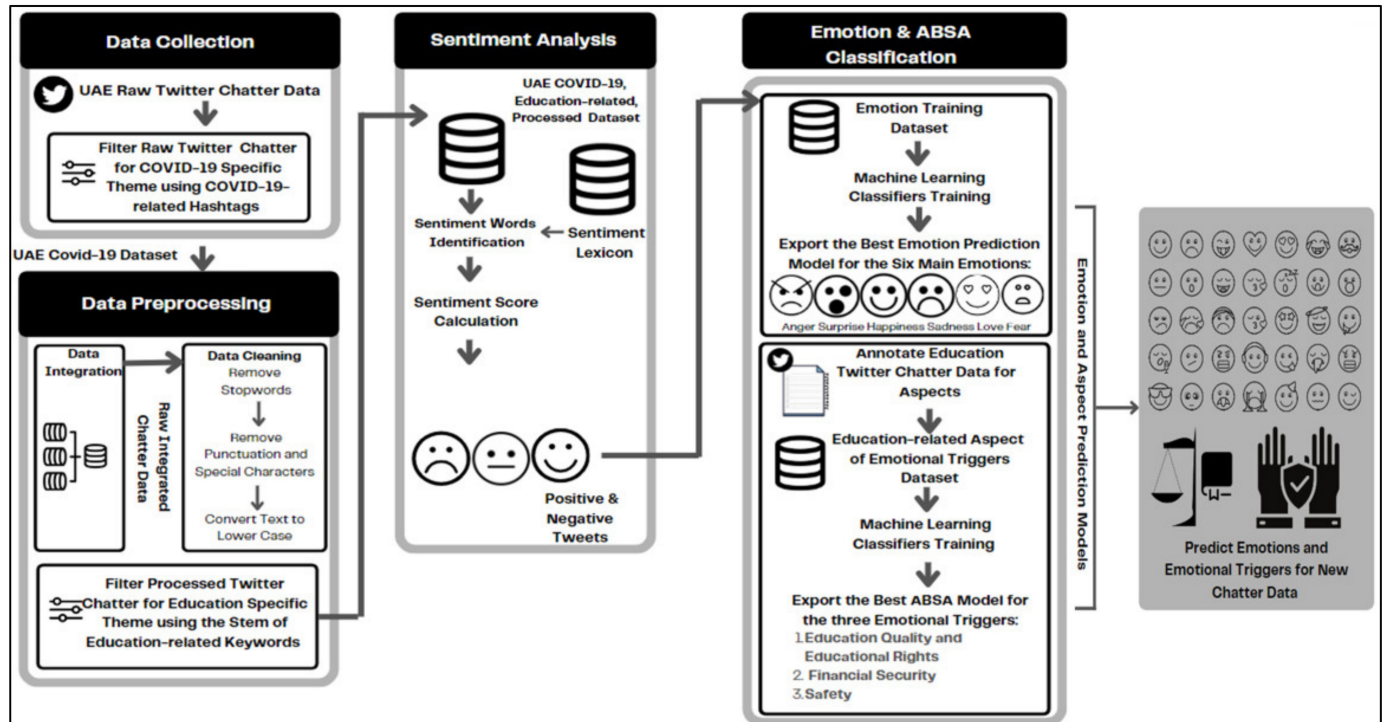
Data Collection

UAE Raw Twitter Chatter Data

Filter Raw Twitter Chatter for COVID-19 Specific Theme using COVID-19-related Hashtags

UAE Covid-19 Dataset

Data Preprocessing

Data Integration

Raw Integrated Chatter Data

Data Cleaning
Remove Stopwords
Remove Punctuation and Special Characters
Convert Text to Lower Case

Filter Processed Twitter Chatter for Education Specific Theme using the Stem of Education-related Keywords

Sentiment Analysis

UAE COVID-19, Education-related, Processed Dataset

Sentiment Words Identification

Sentiment Lexicon

Sentiment Score Calculation

Positive & Negative Tweets

Emotion & ABSA Classification

Emotion Training Dataset

Machine Learning Classifiers Training

Export the Best Emotion Prediction Model for the Six Main Emotions:

Anger Surprise Happiness Sadness Love Fear

Annotate Education Twitter Chatter Data for Aspects

Education-related Aspect of Emotional Triggers Dataset

Machine Learning Classifiers Training

Export the Best ABSA Model for the three Emotional Triggers:
1. Education Quality and Educational Rights
2. Financial Security
3. Safety

Emotion and Aspect Prediction Models

Predict Emotions and Emotional Triggers for New Chatter Data